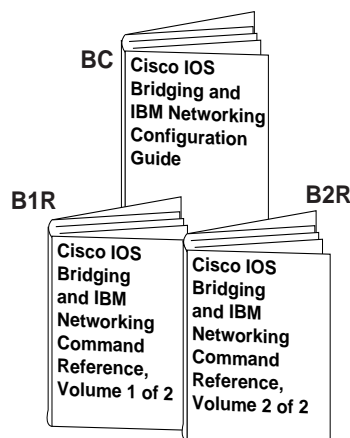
BC

Cisco IOS Bridging and IBM Networking Configuration Guide

B1R

Cisco IOS Bridging and IBM Networking Command Reference, Volume 1 of 2

B2R

Cisco IOS Bridging and IBM Networking Command Reference, Volume 2 of 2